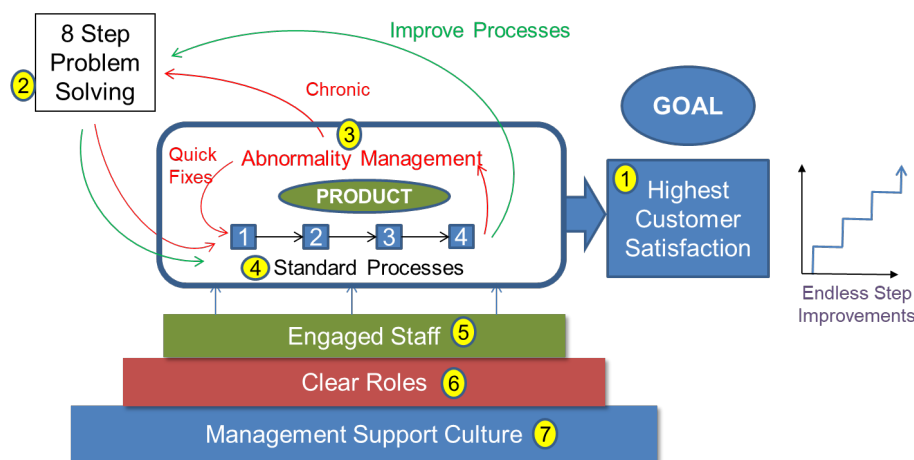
2 8 Step Problem Solving

Improve Processes

Chronic

GOAL

3 Abnormality Management

Quick Fixes

PRODUCT

1 2 3 4

4 Standard Processes

1 Highest Customer Satisfaction

Endless Step Improvements

Engaged Staff 5

Clear Roles 6

Management Support Culture 7